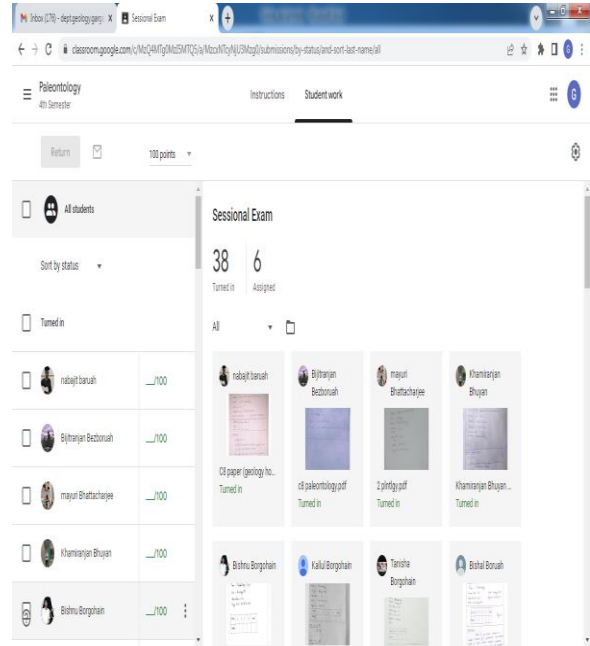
Inbox (276) - dept.geology.gargi ×   Sessional Exam ×   +

classroom.google.com/c/MzQ4MTg0MzI5MTQ5/a/MzcxNTcyNjU3Mzg0/submissions/by-status/and-sort-last-name/all

Paleontology
4th Semester

Instructions   Student work

G

Return   100 points

All students

Sort by status

Turned in

nabajit baruah   __/100

Bijitranjan Bezborvah   __/100

mayuri Bhattacharjee   __/100

Khamiranjan Bhuyan   __/100

Bishnu Borgohain   __/100

Sessional Exam

38 Turned in   6 Assigned

All

nabajit baruah
C8 paper (geology ho...
Turned in

Bijitranjan Bezborvah
c8 paleontology.pdf
Turned in

mayuri Bhattacharjee
2.plntlgy.pdf
Turned in

Khamiranjan Bhuyan
Khamiranjan Bhuyan...
Turned in

Bishnu Borgohain

Kallul Borgohain

Tanisha Borgohain

Bishal Boruah